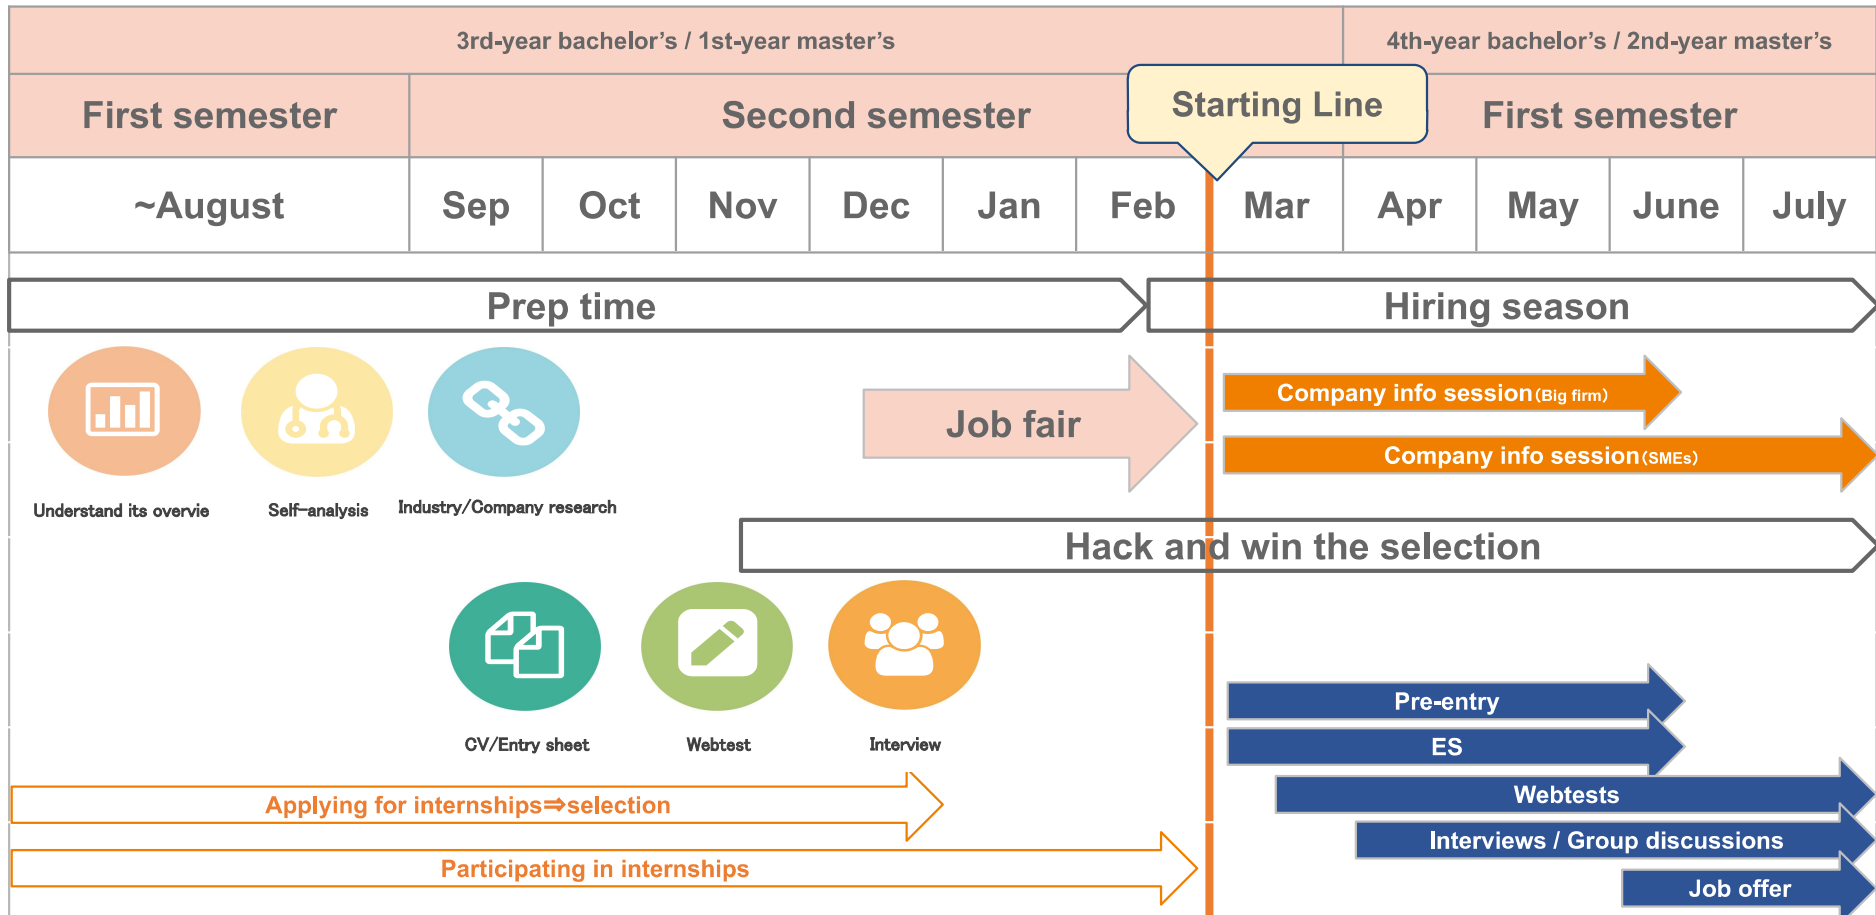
3rd-year bachelor's / 1st-year master's

4th-year bachelor's / 2nd-year master's

First semester

Second semester

Starting Line

First semester

| ~August | Sep | Oct | Nov | Dec | Jan | Feb | Mar | Apr | May | June | July |
|---|---|---|---|---|---|---|---|---|---|---|---|

Prep time

Hiring season

Understand its overvie

Self-analysis

Industry/Company research

Job fair

Company info session(Big firm)

Company info session(SMEs)

Hack and win the selection

CV/Entry sheet

Webtest

Interview

Pre-entry

ES

Webtests

Interviews / Group discussions

Job offer

Applying for internships⇒selection

Participating in internships